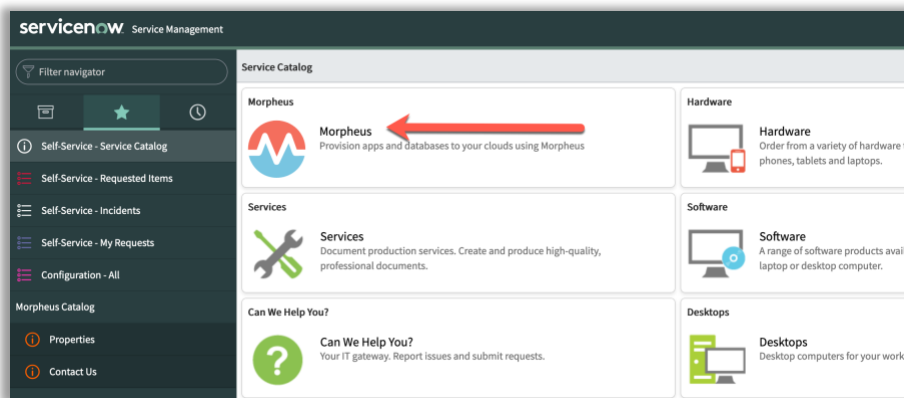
servicenow Service Management

Filter navigator

Self-Service - Service Catalog

Self-Service - Requested Items

Self-Service - Incidents

Self-Service - My Requests

Configuration - All

Morpheus Catalog

Properties

Contact Us

Service Catalog

Morpheus

Morpheus
Provision apps and databases to your clouds using Morpheus

Hardware

Hardware
Order from a variety of hardware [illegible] phones, tablets and laptops.

Services

Services
Document production services. Create and produce high-quality, professional documents.

Software

Software
A range of software products avai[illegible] laptop or desktop computer.

Can We Help You?

Can We Help You?
Your IT gateway. Report issues and submit requests.

Desktops

Desktops
Desktop computers for your work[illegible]